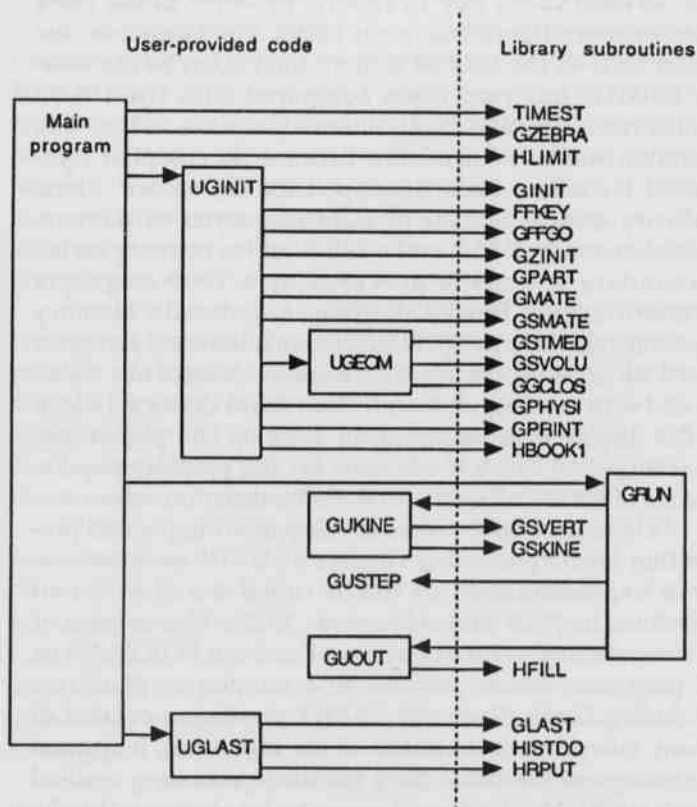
User-provided code

Library subroutines

Main program

TIMEST
GZEBRA
HLIMIT

UGINIT

GINIT
FFKEY
GFFGO
GZINIT
GPART
GMATE
GSMATE
GSTMED

UGEOM

GSVOLU
GGCLOS
GPHYSI
GPRINT
HBOOK1

GRUN

GUKINE

GSVERT
GSKINE

GUSTEP

GUOUT

HFILL

UGLAST

GLAST
HISTDO
HRPUT